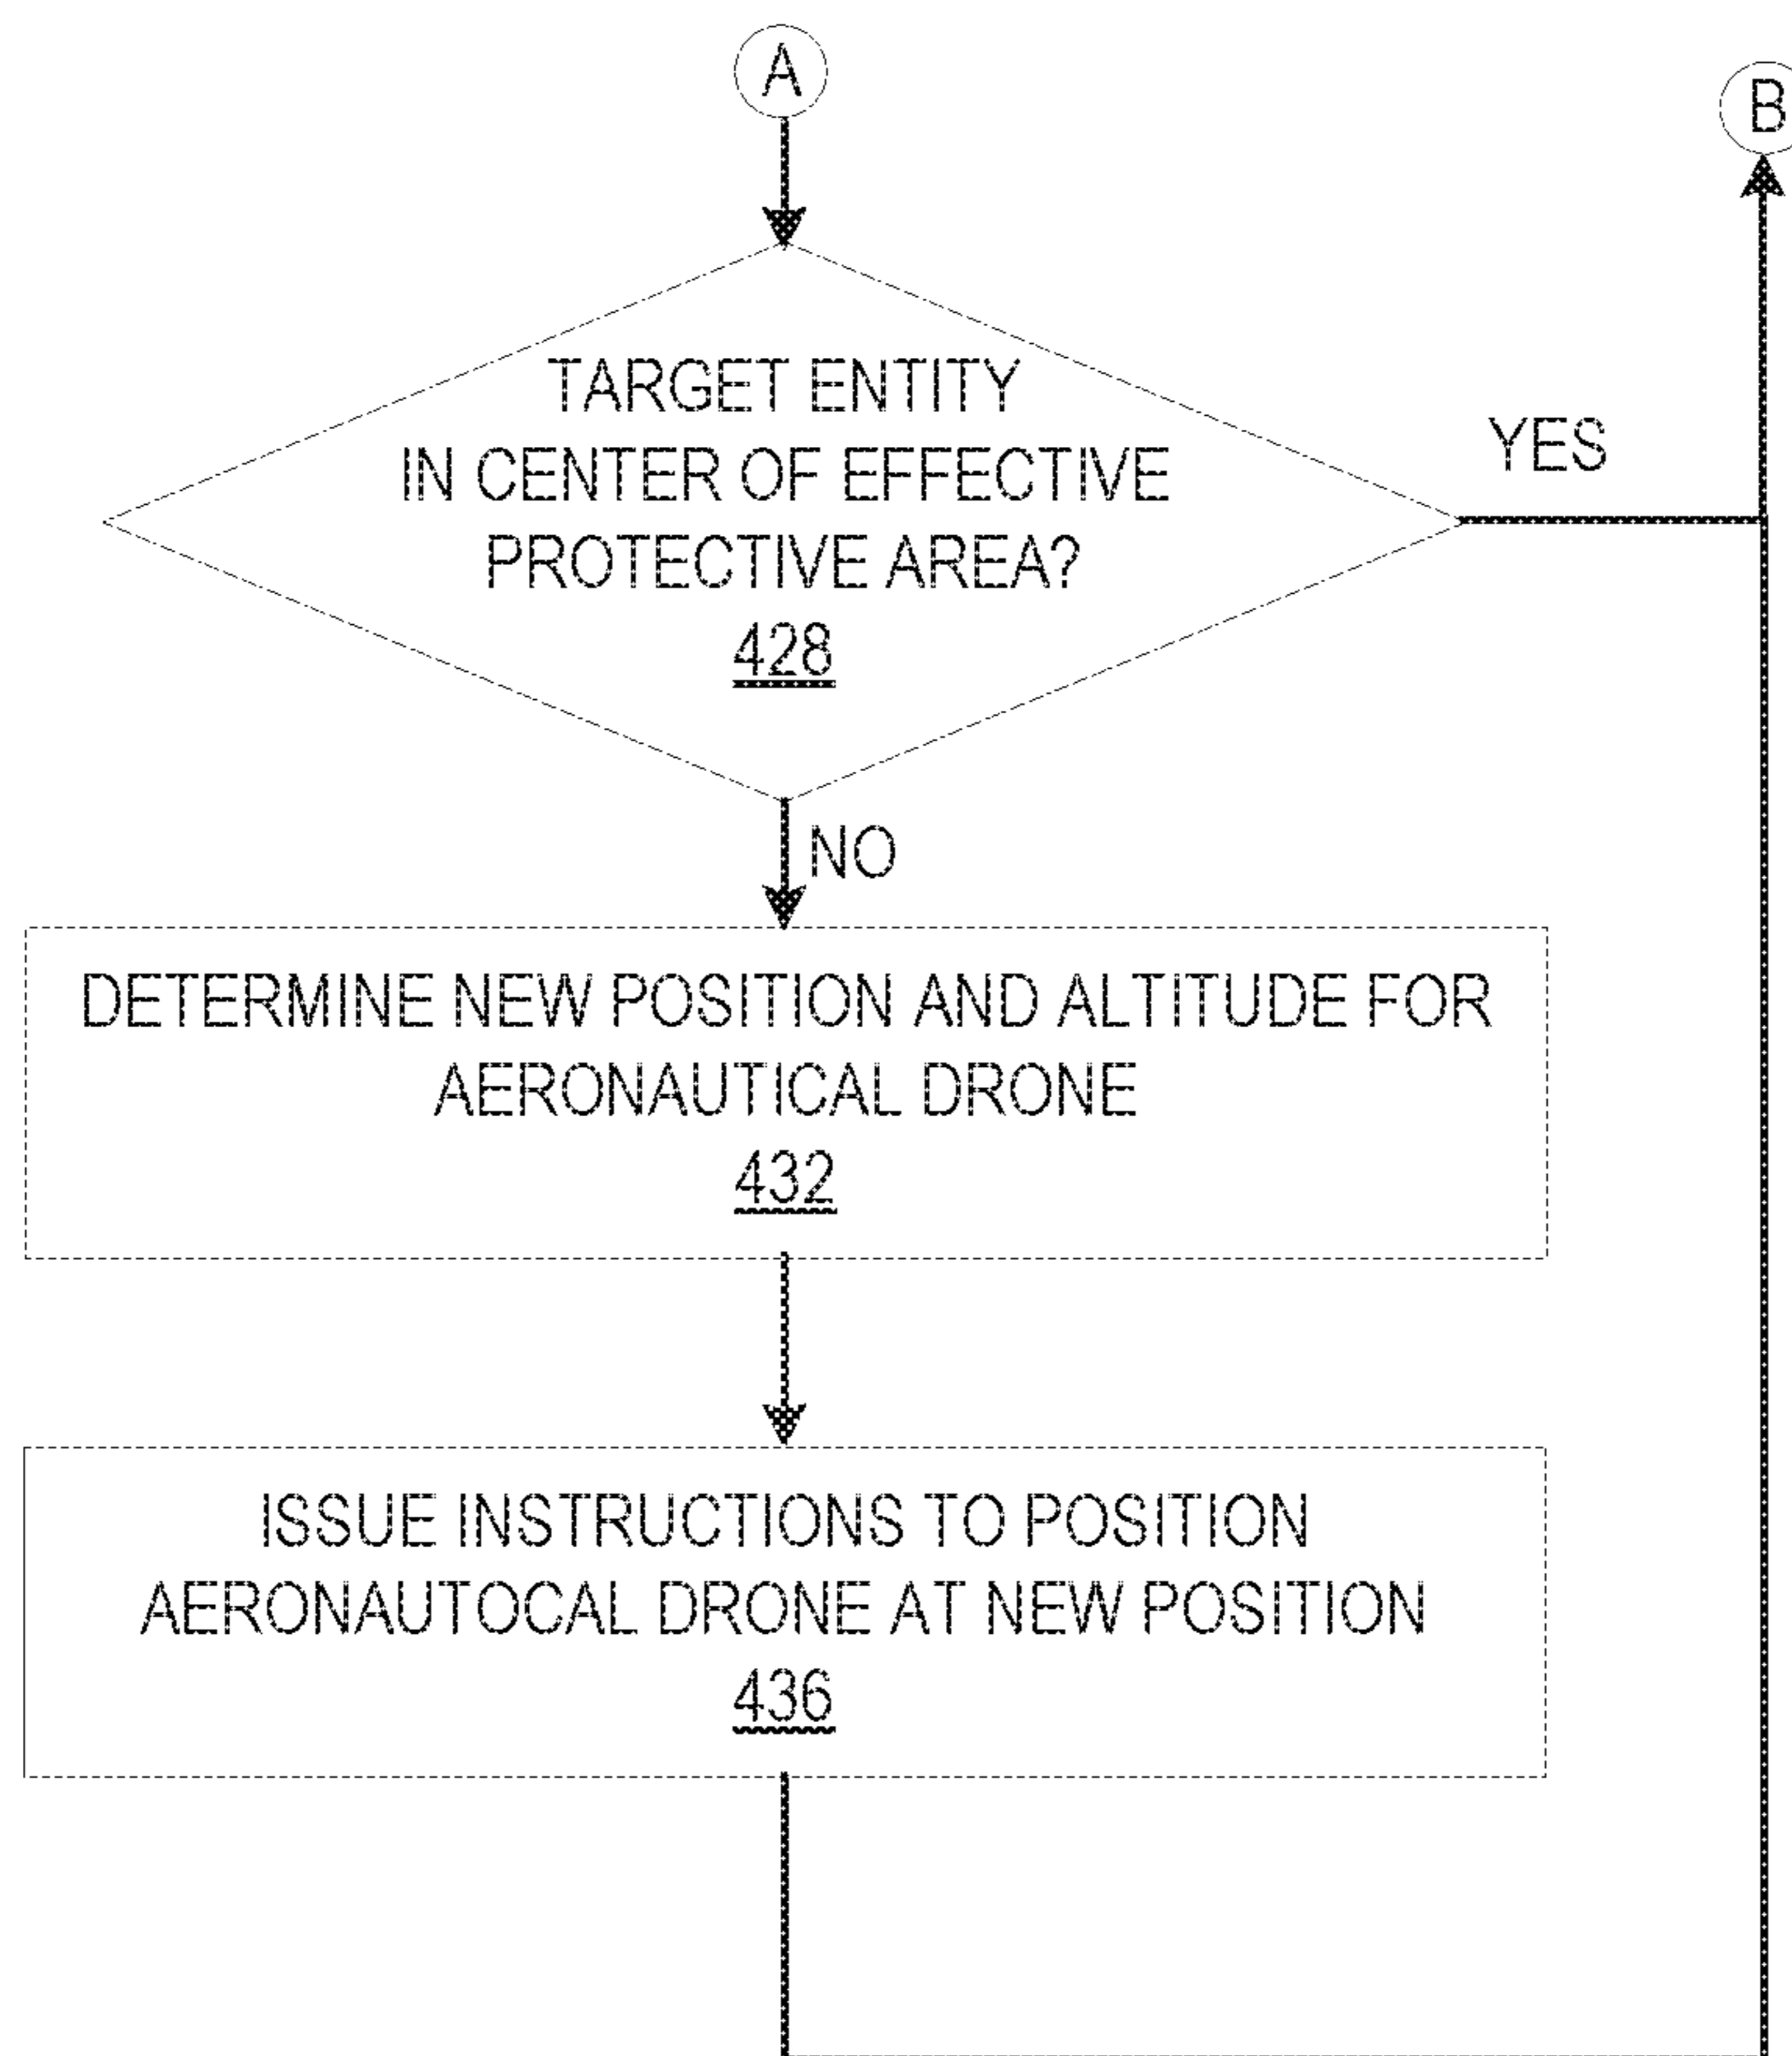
A

B

TARGET ENTITY IN CENTER OF EFFECTIVE PROTECTIVE AREA?
428

YES

NO

DETERMINE NEW POSITION AND ALTITUDE FOR AERONAUTICAL DRONE
432

ISSUE INSTRUCTIONS TO POSITION AERONAUTOCAL DRONE AT NEW POSITION
436